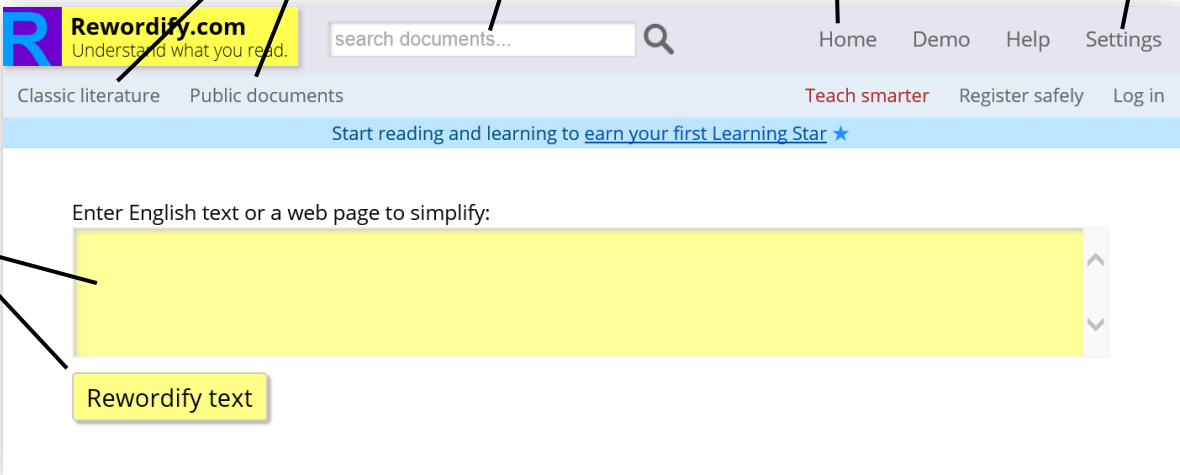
R Rewordify.com
Understand what you read.

search documents...

Home Demo Help Settings

Classic literature Public documents

Teach smarter Register safely Log in

Start reading and learning to earn your first Learning Star ★

Enter English text or a web page to simplify:

Rewordify text